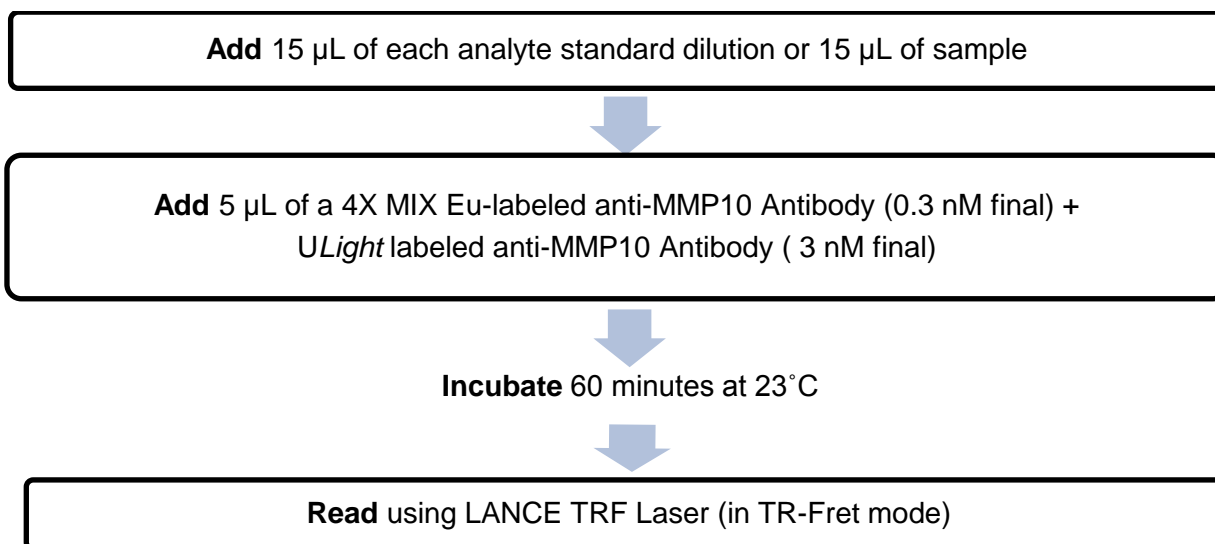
Add 15 µL of each analyte standard dilution or 15 µL of sample

Add 5 µL of a 4X MIX Eu-labeled anti-MMP10 Antibody (0.3 nM final) + ULight labeled anti-MMP10 Antibody ( 3 nM final)

Incubate 60 minutes at 23˚C

Read using LANCE TRF Laser (in TR-Fret mode)